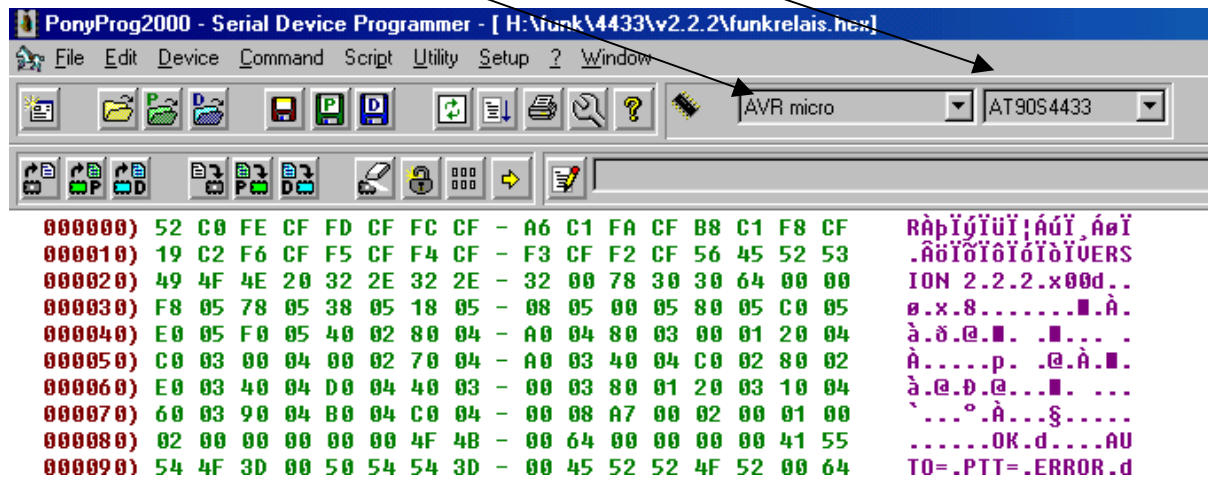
PonyProg2000 - Serial Device Programmer - [ H:\funk\4433\v2.2.2\funkrelais.hex]

File Edit Device Command Script Utility Setup ? Window

AVR micro
AT90S4433

000000) 52 C0 FE CF FD CF FC CF - A6 C1 FA CF B8 C1 F8 CF RÀþÏýÏüÏ¦ÁúÏ¸ÁøÏ
000010) 19 C2 F6 CF F5 CF F4 CF - F3 CF F2 CF 56 45 52 53 .ÂöÏõÏôÏóÏòÏVERS
000020) 49 4F 4E 20 32 2E 32 2E - 32 00 78 30 30 64 00 00 ION 2.2.2.x00d..
000030) F8 05 78 05 38 05 18 05 - 08 05 00 05 80 05 C0 05 ø.x.8.......■.À.
000040) E0 05 F0 05 40 02 80 04 - A0 04 80 03 00 01 20 04 à.ð.@.■. .■... .
000050) C0 03 00 04 00 02 70 04 - A0 03 40 04 C0 02 80 02 À.....p. .@.À.■.
000060) E0 03 40 04 D0 04 40 03 - 00 03 80 01 20 03 10 04 à.@.Ð.@...■. ...
000070) 60 03 90 04 B0 04 C0 04 - 00 08 A7 00 02 00 01 00 `...°.À...§.....
000080) 02 00 00 00 00 00 4F 4B - 00 64 00 00 00 00 41 55 ......OK.d....AU
000090) 54 4F 3D 00 50 54 54 3D - 00 45 52 52 4F 52 00 64 TO=.PTT=.ERROR.d